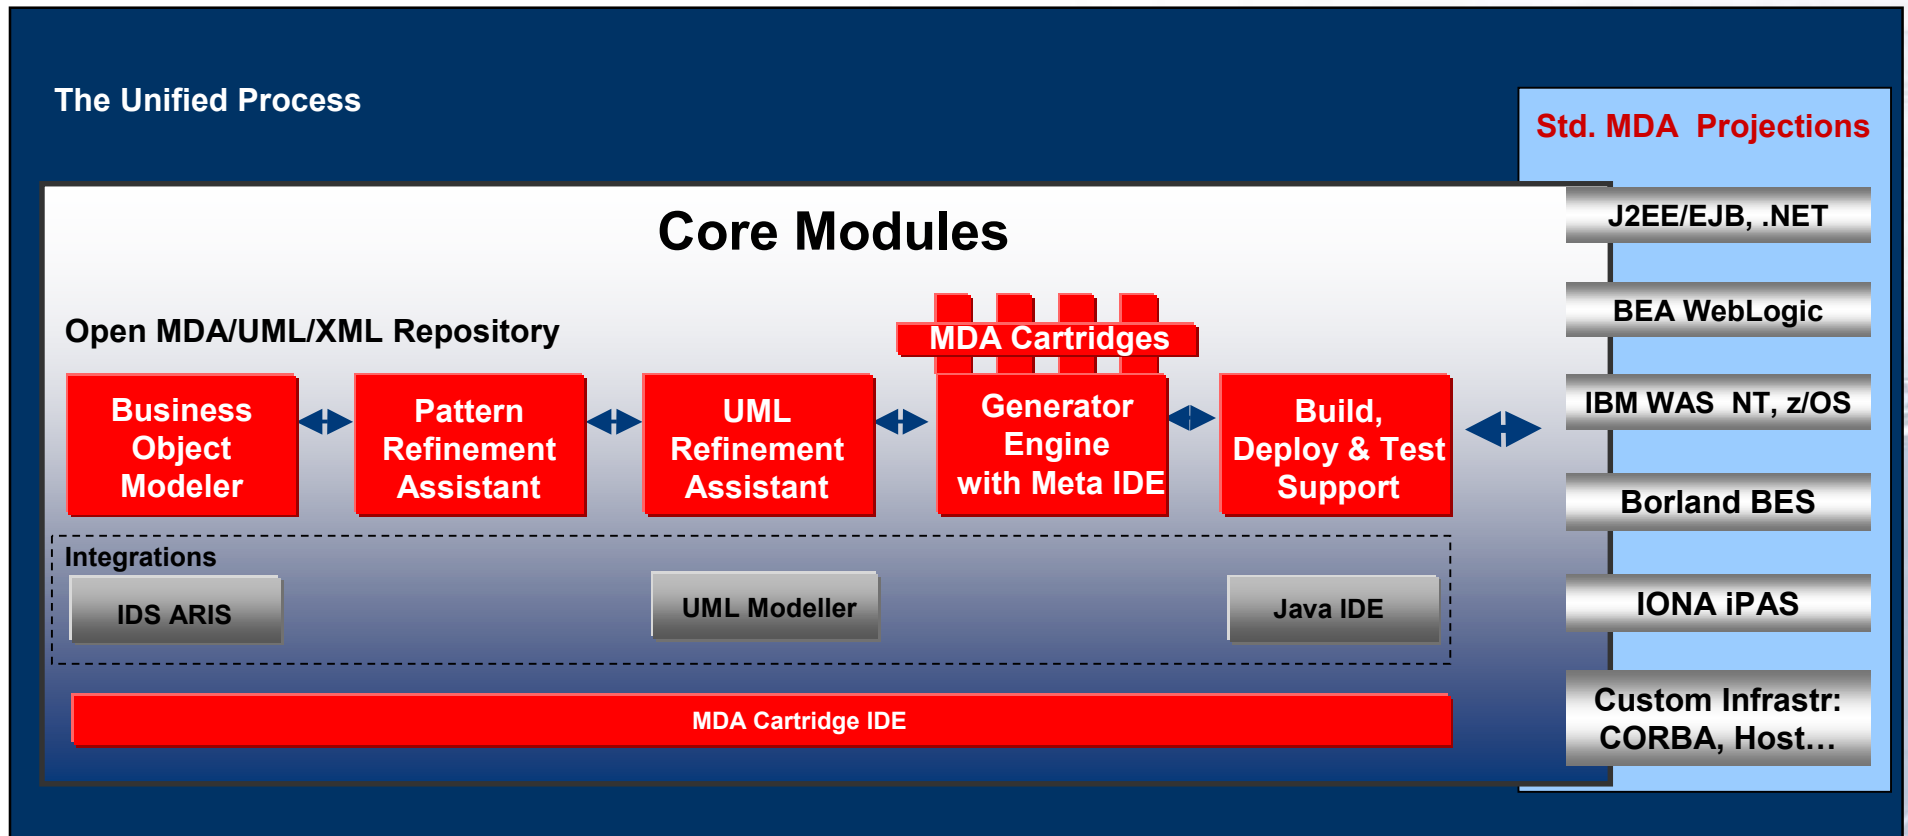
The Unified Process

Std. MDA Projections

Core Modules

Open MDA/UML/XML Repository

MDA Cartridges

Business Object Modeler

Pattern Refinement Assistant

UML Refinement Assistant

Generator Engine with Meta IDE

Build, Deploy & Test Support

Integrations

IDS ARIS

UML Modeller

Java IDE

MDA Cartridge IDE

J2EE/EJB, .NET

BEA WebLogic

IBM WAS NT, z/OS

Borland BES

IONA iPAS

Custom Infrastr: CORBA, Host…